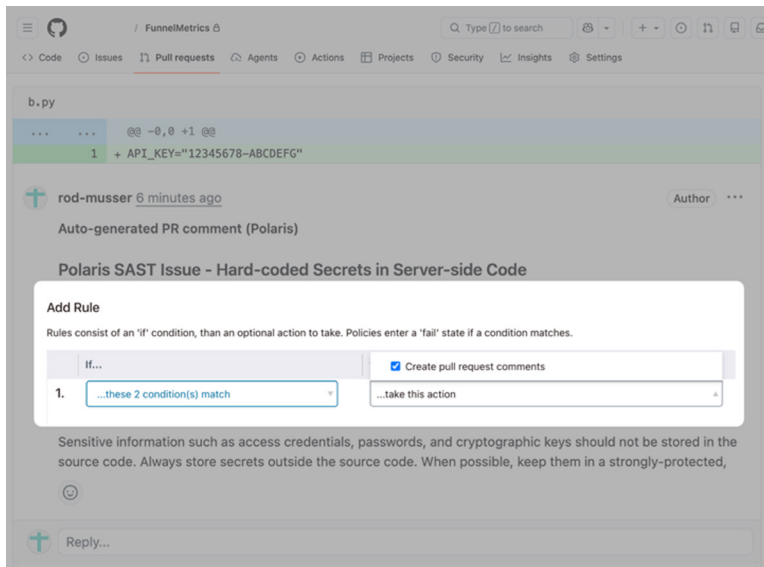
/ FunnelMetrics

Type / to search

<> Code Issues Pull requests Agents Actions Projects Security Insights Settings

b.py

... ... @@ -0,0 +1 @@
1 + API_KEY="12345678-ABCDEFG"

rod-musser 6 minutes ago

Author ···

Auto-generated PR comment (Polaris)

Polaris SAST Issue - Hard-coded Secrets in Server-side Code

Add Rule

Rules consist of an 'if' condition, than an optional action to take. Policies enter a 'fail' state if a condition matches.

| | If... | Create pull request comments |
|---|---|---|
| 1. | ...these 2 condition(s) match | ...take this action |

Sensitive information such as access credentials, passwords, and cryptographic keys should not be stored in the source code. Always store secrets outside the source code. When possible, keep them in a strongly-protected,

Reply...